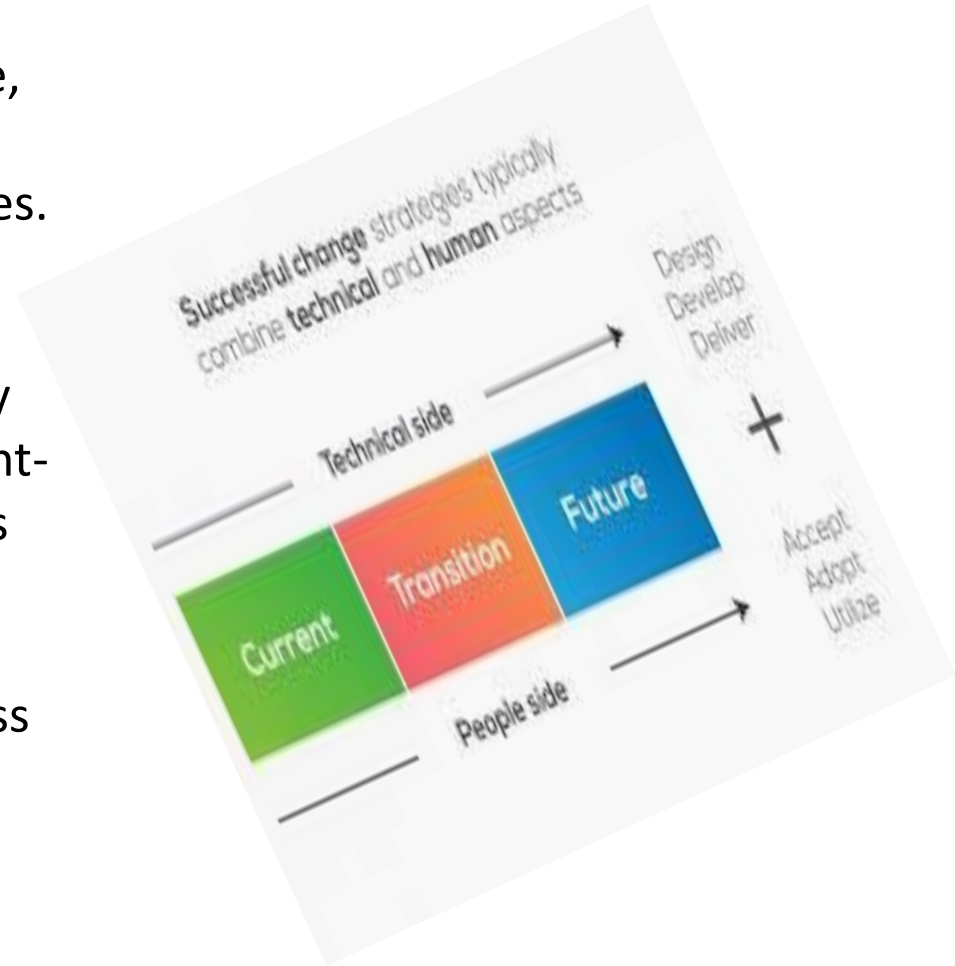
e,

es.

y
nt-
s

ss

Successful change strategies typically combine technical and human aspects

Design
Develop
Deliver

Technical side

Current

Transition

Future

+

Accept
Adopt
Utilize

People side